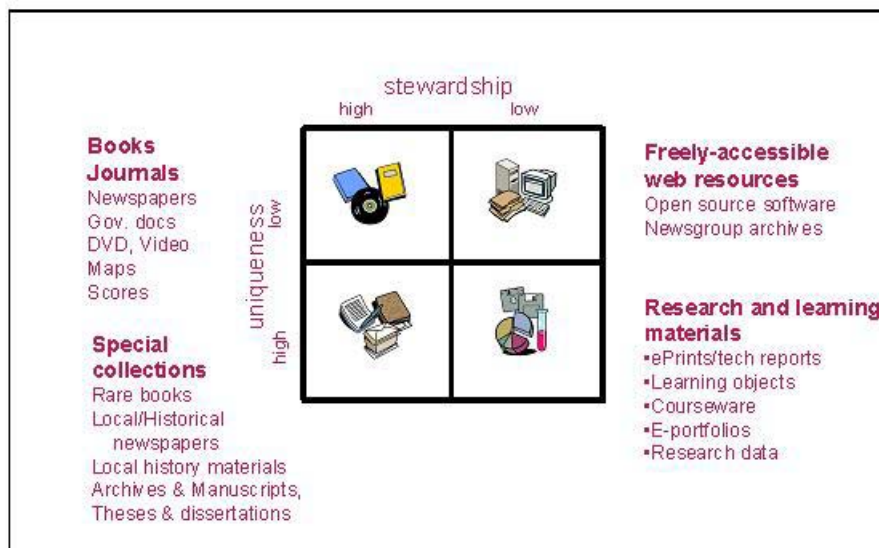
stewardship
high low

uniqueness
low
high

Books
Journals
Newspapers
Gov. docs
DVD, Video
Maps
Scores

Special collections
Rare books
Local/Historical newspapers
Local history materials
Archives & Manuscripts,
Theses & dissertations

Freely-accessible web resources
Open source software
Newsgroup archives

Research and learning materials
•ePrints/tech reports
•Learning objects
•Courseware
•E-portfolios
•Research data